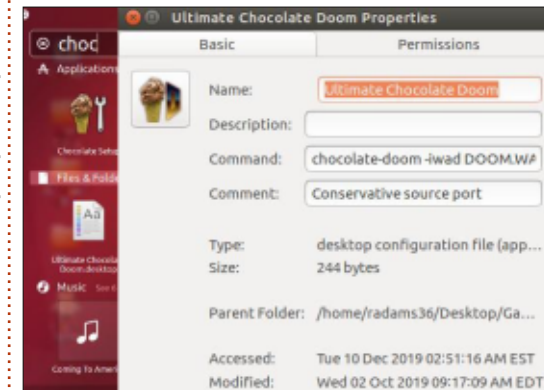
choc

Applications

Chocolate Setup

Files & Folders

Ultimate Chocolate Doom.desktop

Music See 6

Coming To America

Ultimate Chocolate Doom Properties

Basic

Permissions

Name: Ultimate Chocolate Doom

Description:

Command: chocolate-doom -iwad DOOM.WA

Comment: Conservative source port

Type: desktop configuration file (app...

Size: 244 bytes

Parent Folder: /home/radams36/Desktop/Ga...

Accessed: Tue 10 Dec 2019 02:51:16 AM EST

Modified: Wed 02 Oct 2019 09:17:09 AM EDT